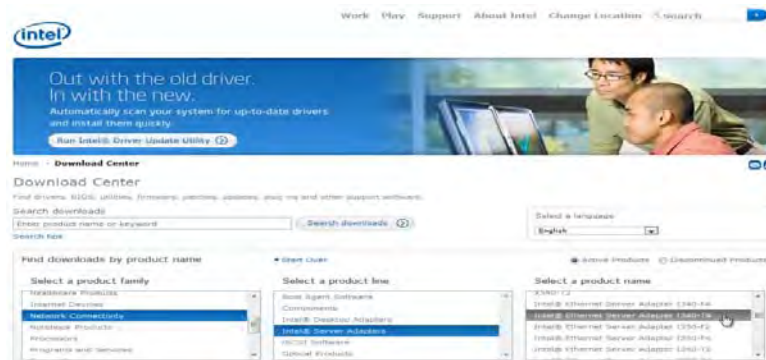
intel

Work Play Support About Intel Change Location Search

Out with the old driver. In with the new.

Automatically scan your system for up-to-date drivers and install them quickly.

Run Intel® Driver Update Utility

Home › Download Center

Download Center

Find drivers, BIOS, utilities, firmware, patches, updates, plug-ins and other support software.

Search downloads

Enter product name or keyword

Search downloads

Search tips

Select a language

English

Find downloads by product name

Start Over

Active Products Discontinued Products

Select a product family

Notebook Products
Internet Devices
Network Connectivity
Notebook Products
Processors
Programs and Services

Select a product line

Boot Agent Software
Components
Intel® Desktop Adapters
Intel® Server Adapters
iSCSI Software
Optical Products

Select a product name

X540-T2
Intel® Ethernet Server Adapter I340-F4
Intel® Ethernet Server Adapter I340-T4
Intel® Ethernet Server Adapter I350-F2
Intel® Ethernet Server Adapter I350-F4
Intel® Ethernet Server Adapter I350-T2